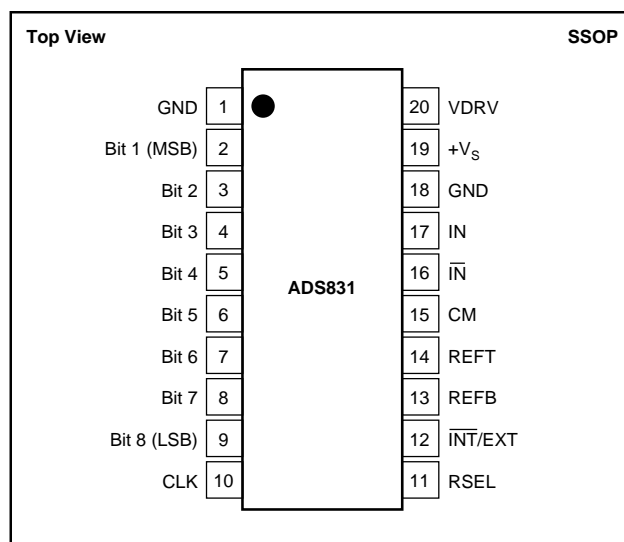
Top View

SSOP

| Pin name | Pin | Pin | Pin name |
|---|---|---|---|
| GND | 1 | 20 | VDRV |
| Bit 1 (MSB) | 2 | 19 | $+V_S$ |
| Bit 2 | 3 | 18 | GND |
| Bit 3 | 4 | 17 | IN |
| Bit 4 | 5 | 16 | $\overline{IN}$ |
| Bit 5 | 6 | 15 | CM |
| Bit 6 | 7 | 14 | REFT |
| Bit 7 | 8 | 13 | REFB |
| Bit 8 (LSB) | 9 | 12 | $\overline{INT}$/EXT |
| CLK | 10 | 11 | RSEL |

ADS831